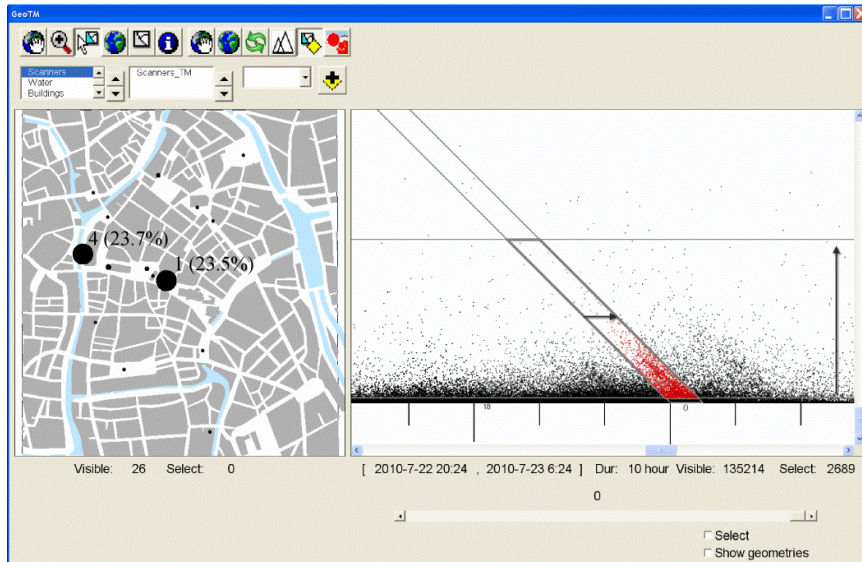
GeoTM

Scanners
Water
Buildings

Scanners_TM

4 (23.7%)

1 (23.5%)

18

0

Visible: 26 Select: 0

[ 2010-7-22 20:24 , 2010-7-23 6:24 ] Dur: 10 hour Visible: 135214 Select: 2689

0

Select

Show geometries